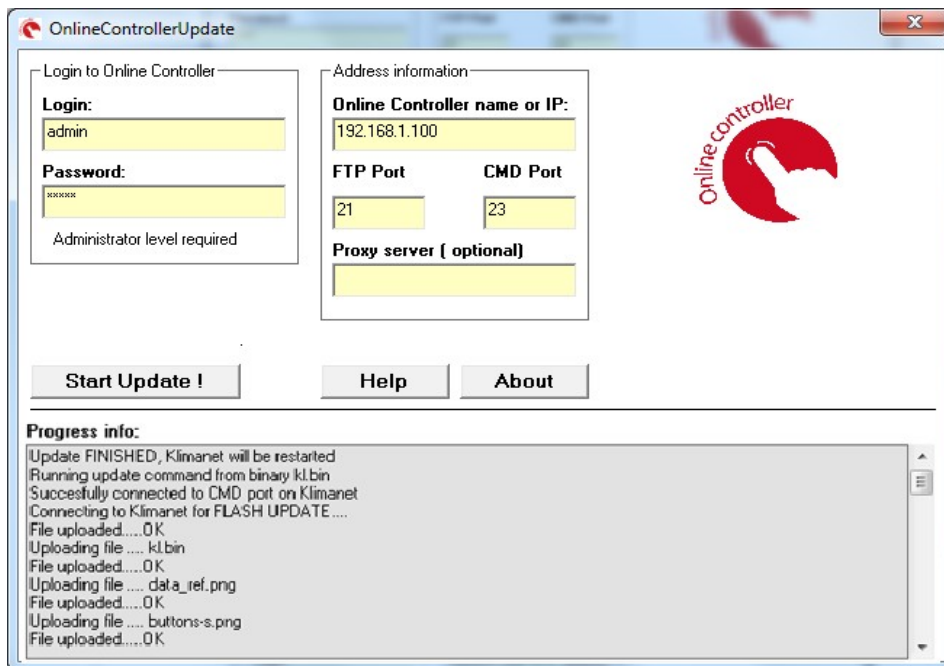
OnlineControllerUpdate

Login to Online Controller

Login:

admin

Password:

*****

Administrator level required

Address information

Online Controller name or IP:

192.168.1.100

FTP Port

CMD Port

21

23

Proxy server ( optional)

Online controller

Start Update !

Help

About

Progress info:

Update FINISHED, Klimanet will be restarted
Running update command from binary kl.bin
Succesfully connected to CMD port on Klimanet
Connecting to Klimanet for FLASH UPDATE ....
File uploaded.....OK
Uploading file .... kl.bin
File uploaded.....OK
Uploading file .... data_ref.png
File uploaded.....OK
Uploading file .... buttons-s.png
File uploaded.....OK